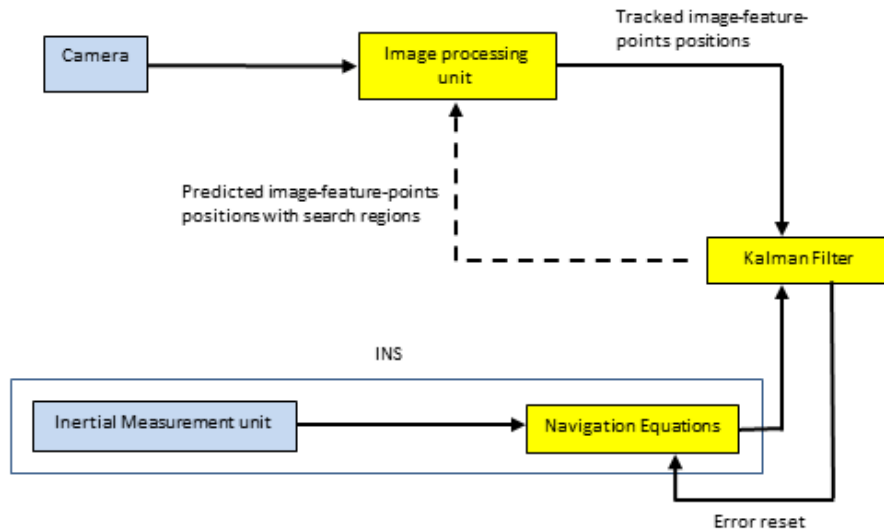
Camera

Image processing unit

Tracked image-feature-points positions

Predicted image-feature-points positions with search regions

Kalman Filter

INS

Inertial Measurement unit

Navigation Equations

Error reset